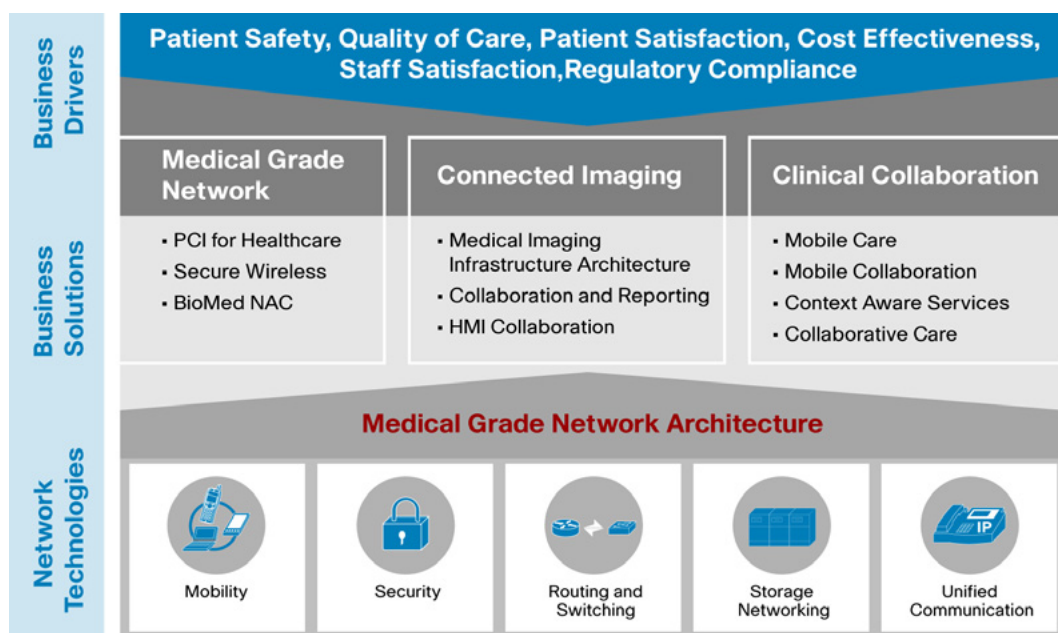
Business Drivers

Patient Safety, Quality of Care, Patient Satisfaction, Cost Effectiveness, Staff Satisfaction,Regulatory Compliance

Business Solutions

Medical Grade Network

- PCI for Healthcare
- Secure Wireless
- BioMed NAC

Connected Imaging

- Medical Imaging Infrastructure Architecture
- Collaboration and Reporting
- HMI Collaboration

Clinical Collaboration

- Mobile Care
- Mobile Collaboration
- Context Aware Services
- Collaborative Care

Network Technologies

Medical Grade Network Architecture

Mobility

Security

Routing and Switching

Storage Networking

IP

Unified Communication